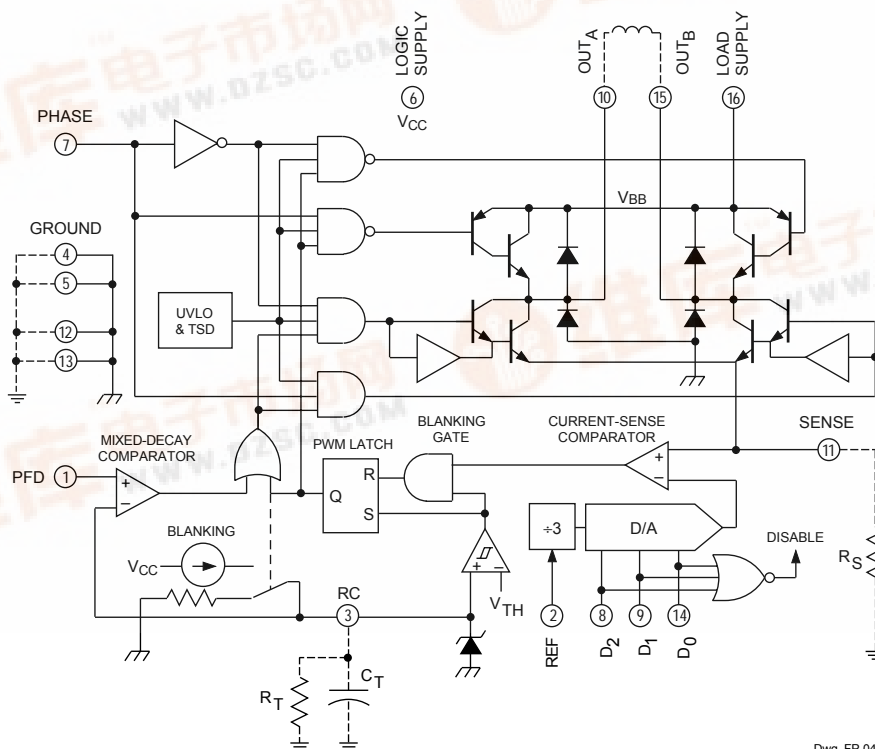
LOGIC SUPPLY
6
$V_{CC}$
$OUT_A$
$OUT_B$
LOAD SUPPLY
10
15
16
PHASE
7
$V_{BB}$
GROUND
4
5
12
13
UVLO & TSD
BLANKING GATE
CURRENT-SENSE COMPARATOR
SENSE
11
MIXED-DECAY COMPARATOR
PWM LATCH
PFD
1
R
Q
S
+
−
+
−
÷3
D/A
DISABLE
BLANKING
$V_{CC}$
+
−
$V_{TH}$
RC
3
$R_S$
REF
2
8
9
14
$D_2$
$D_1$
$D_0$
$R_T$
$C_T$
Dwg. FP-04